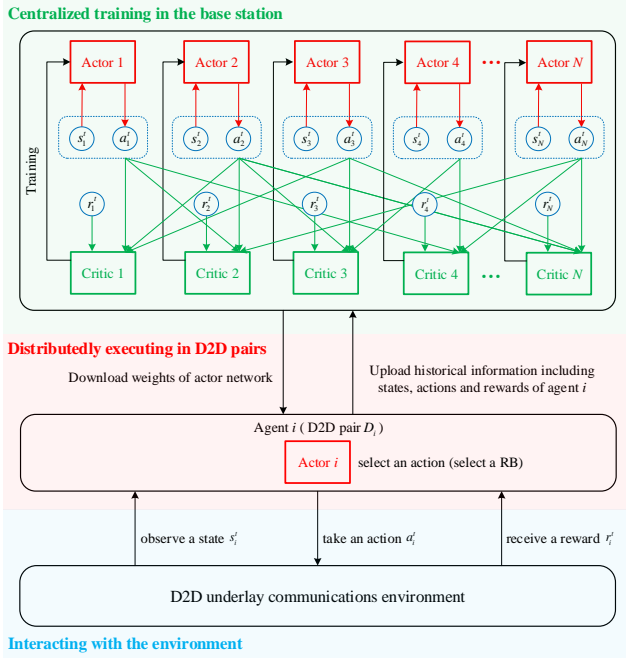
Centralized training in the base station

Training

Actor 1
Actor 2
Actor 3
Actor 4
···
Actor $N$

$s_1^t$ $a_1^t$
$s_2^t$ $a_2^t$
$s_3^t$ $a_3^t$
$s_4^t$ $a_4^t$
$s_N^t$ $a_N^t$

$r_1^t$
$r_2^t$
$r_3^t$
$r_4^t$
$r_N^t$

Critic 1
Critic 2
Critic 3
Critic 4
···
Critic $N$

Distributedly executing in D2D pairs

Download weights of actor network

Upload historical information including states, actions and rewards of agent $i$

Agent $i$ ( D2D pair $D_i$ )

Actor $i$ select an action (select a RB)

observe a state $s_i^t$

take an action $a_i^t$

receive a reward $r_i^t$

D2D underlay communications environment

Interacting with the environment